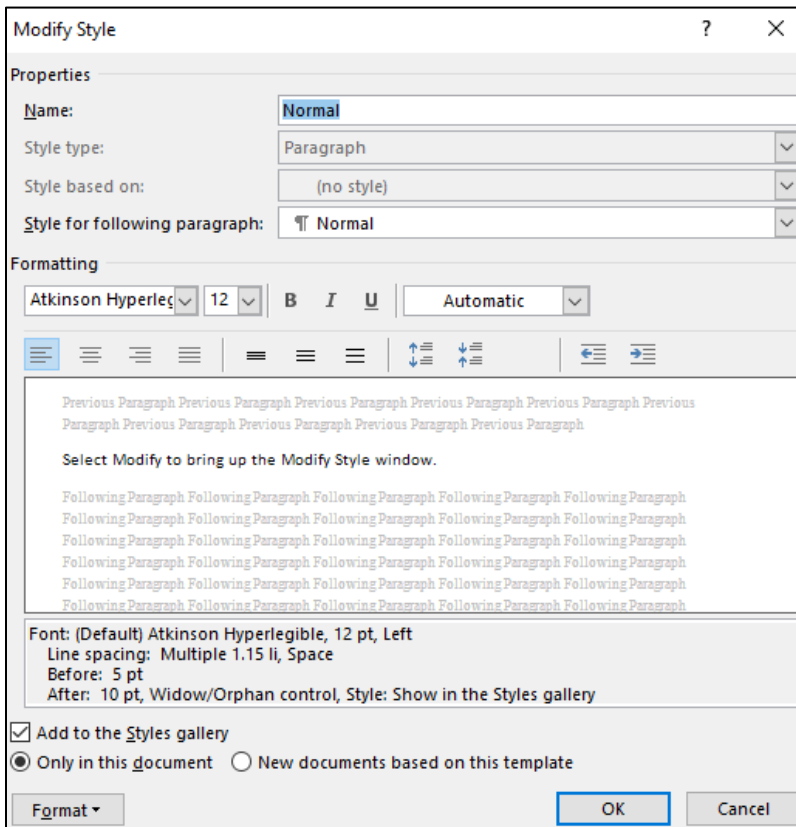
Modify Style ? ×

Properties

Name: Normal

Style type: Paragraph

Style based on: (no style)

Style for following paragraph: ¶ Normal

Formatting

Atkinson Hyperleg 12 B I U Automatic

Previous Paragraph Previous Paragraph Previous Paragraph Previous Paragraph Previous Paragraph Previous Paragraph Previous Paragraph Previous Paragraph Previous Paragraph Previous Paragraph

Select Modify to bring up the Modify Style window.

Following Paragraph Following Paragraph Following Paragraph Following Paragraph Following Paragraph Following Paragraph Following Paragraph Following Paragraph Following Paragraph Following Paragraph Following Paragraph Following Paragraph Following Paragraph Following Paragraph Following Paragraph Following Paragraph Following Paragraph Following Paragraph Following Paragraph Following Paragraph Following Paragraph Following Paragraph Following Paragraph Following Paragraph Following Paragraph Following Paragraph Following Paragraph Following Paragraph Following Paragraph Following Paragraph

Font: (Default) Atkinson Hyperlegible, 12 pt, Left
Line spacing: Multiple 1.15 li, Space
Before: 5 pt
After: 10 pt, Widow/Orphan control, Style: Show in the Styles gallery

☑ Add to the Styles gallery
◉ Only in this document ○ New documents based on this template

Format ▾ OK Cancel